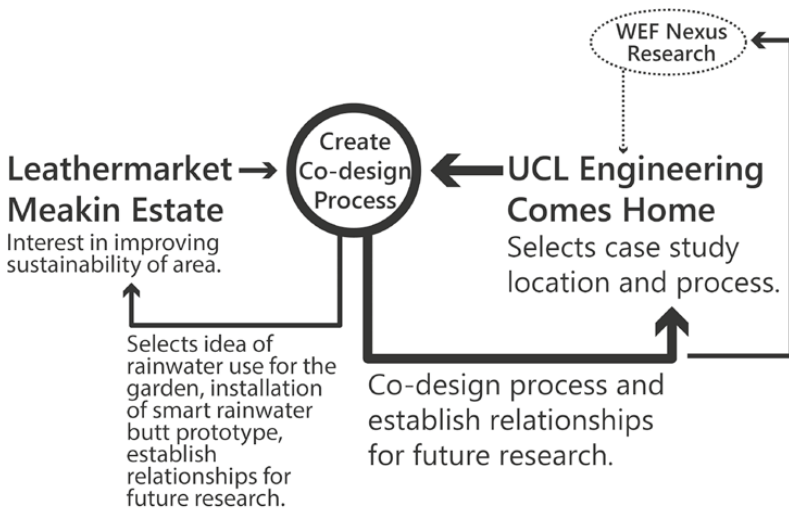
WEF Nexus Research

Create Co-design Process

Leathermarket Meakin Estate
Interest in improving sustainability of area.

UCL Engineering Comes Home
Selects case study location and process.

Selects idea of rainwater use for the garden, installation of smart rainwater butt prototype, establish relationships for future research.

Co-design process and establish relationships for future research.